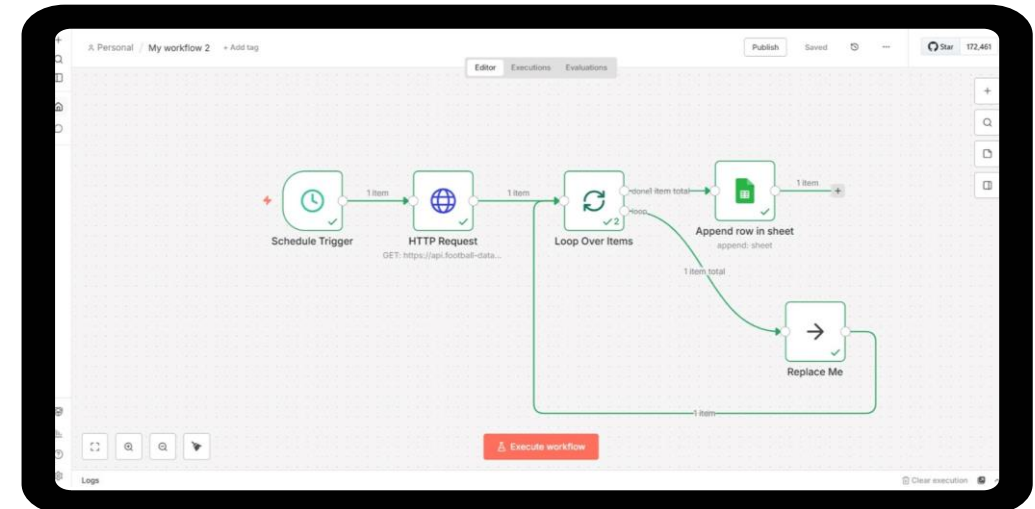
Personal / My workflow 2 + Add tag

Publish Saved

Star 172,461

Editor Executions Evaluations

Schedule Trigger

1 item

HTTP Request

GET: https://api.football-data...

1 item

Loop Over Items

done 1 item total

loop

2

Append row in sheet

append: sheet

1 item

1 item total

Replace Me

1 item

Execute workflow

Logs

Clear execution